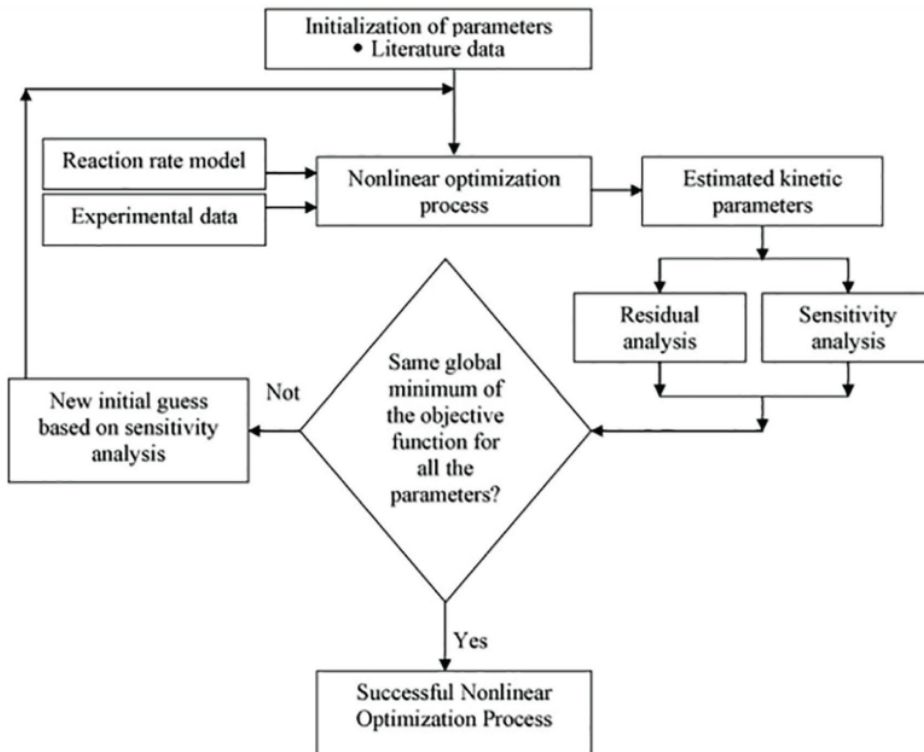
Initialization of parameters
• Literature data

Reaction rate model

Experimental data

Nonlinear optimization process

Estimated kinetic parameters

Residual analysis

Sensitivity analysis

Same global minimum of the objective function for all the parameters?

Not

New initial guess based on sensitivity analysis

Yes

Successful Nonlinear Optimization Process